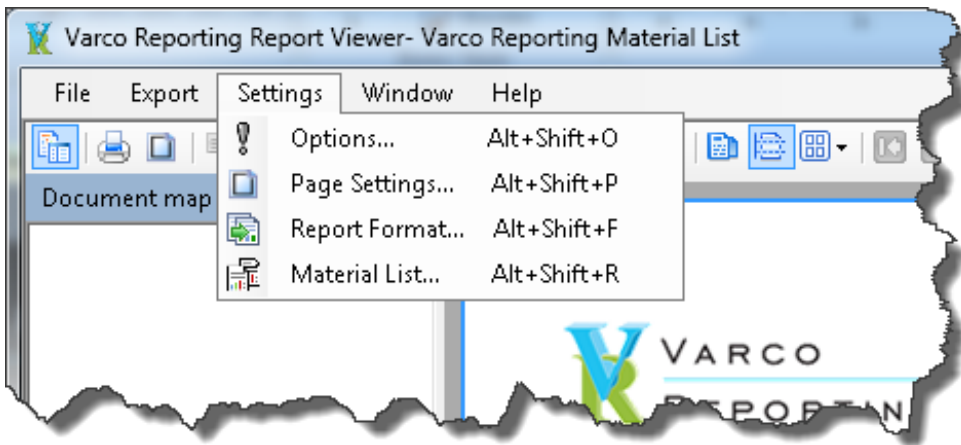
Varco Reporting Report Viewer- Varco Reporting Material List

File Export Settings Window Help

Options... Alt+Shift+O
Page Settings... Alt+Shift+P
Report Format... Alt+Shift+F
Material List... Alt+Shift+R

Document map

VARCO
REPORTIN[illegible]